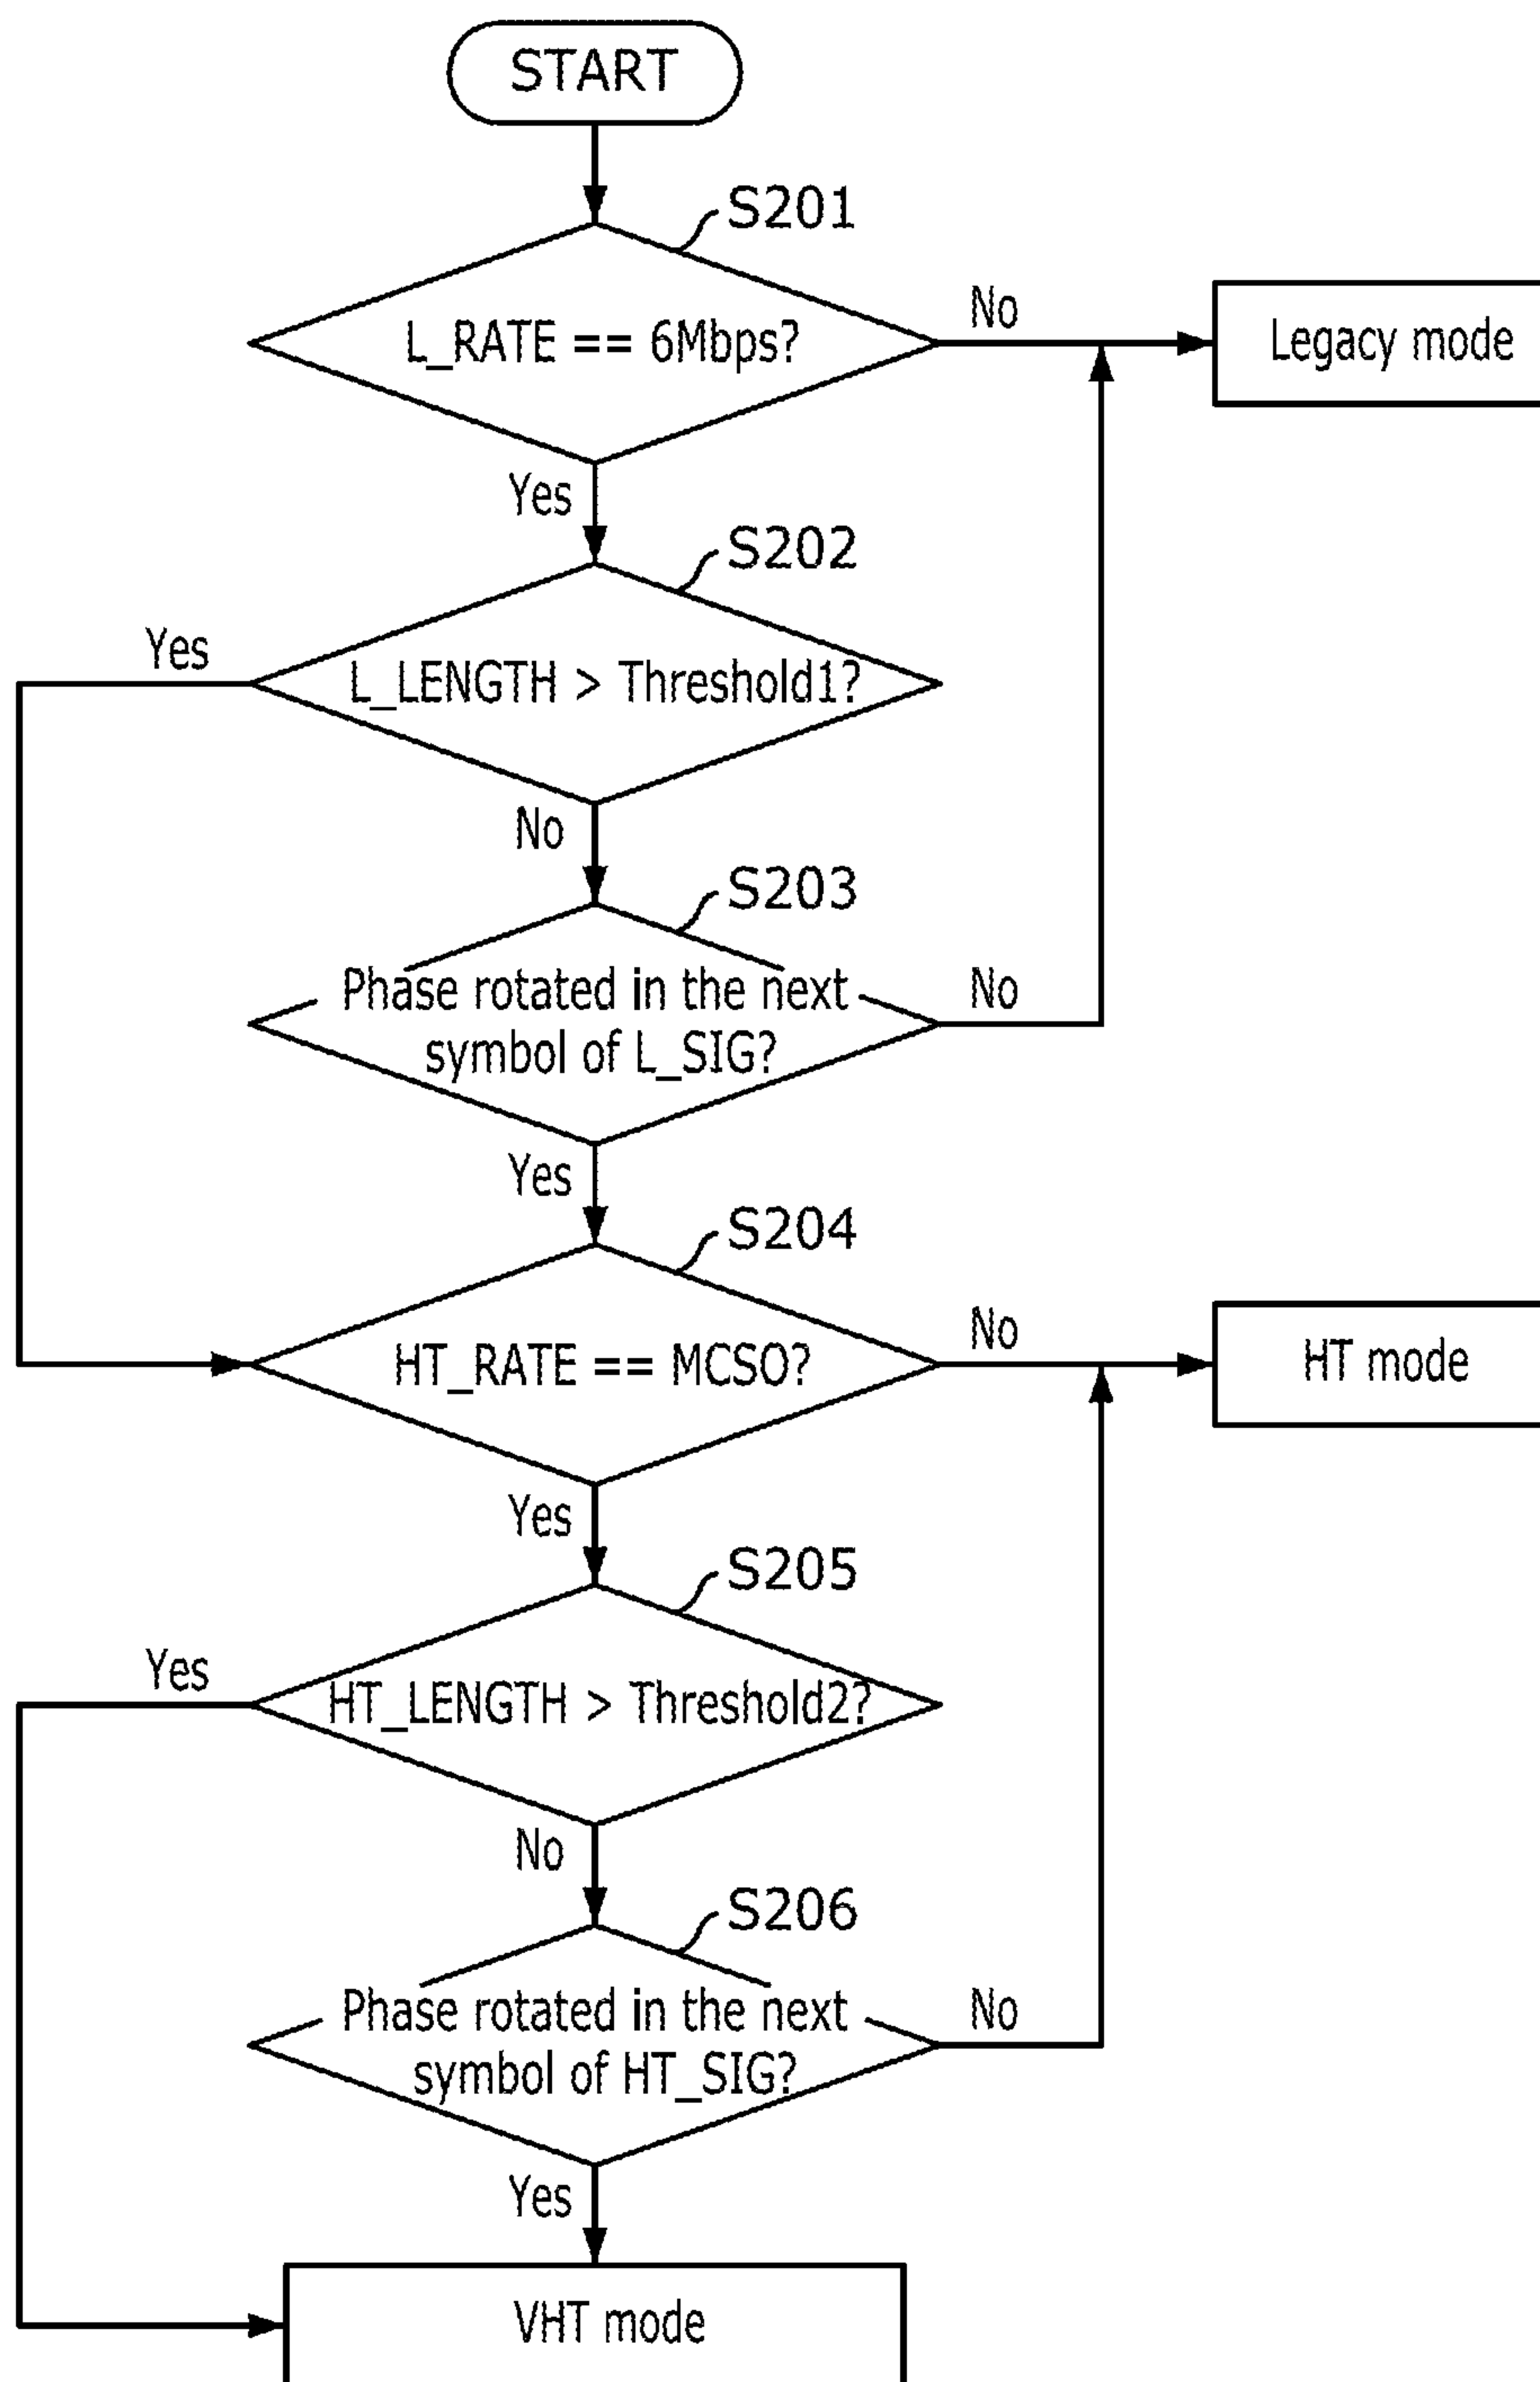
START

S201

L_RATE == 6Mbps?

No

Legacy mode

Yes

S202

Yes

L_LENGTH > Threshold1?

No

S203

Phase rotated in the next symbol of L_SIG?

No

Yes

S204

HT_RATE == MCSO?

No

HT mode

Yes

S205

Yes

HT_LENGTH > Threshold2?

No

S206

Phase rotated in the next symbol of HT_SIG?

No

Yes

VHT mode